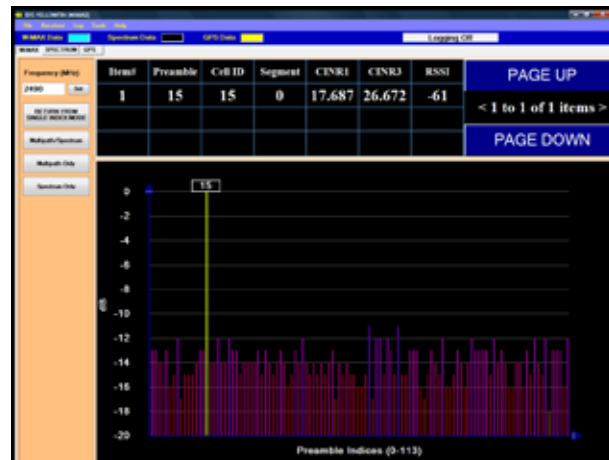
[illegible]
File Receiver Log Tools Help
WiMAX Data Spectrum Data GPS Data Logging Off
WiMAX SPECTRUM GPS

Frequency (MHz)
2490 Set
RETURN FROM SINGLE INDEX MODE
Multipath/Spectrum
Multipath Only
Spectrum Only

| Item# | Preamble | Cell ID | Segment | CINR1 | CINR3 | RSSI |
|---|---|---|---|---|---|---|
| 1 | 15 | 15 | 0 | 17.687 | 26.672 | -61 |

PAGE UP
< 1 to 1 of 1 items >
PAGE DOWN

15
0
-2
-4
-6
-8
-10
-12
-14
-16
-18
-20
dB
Preamble Indices (0-113)